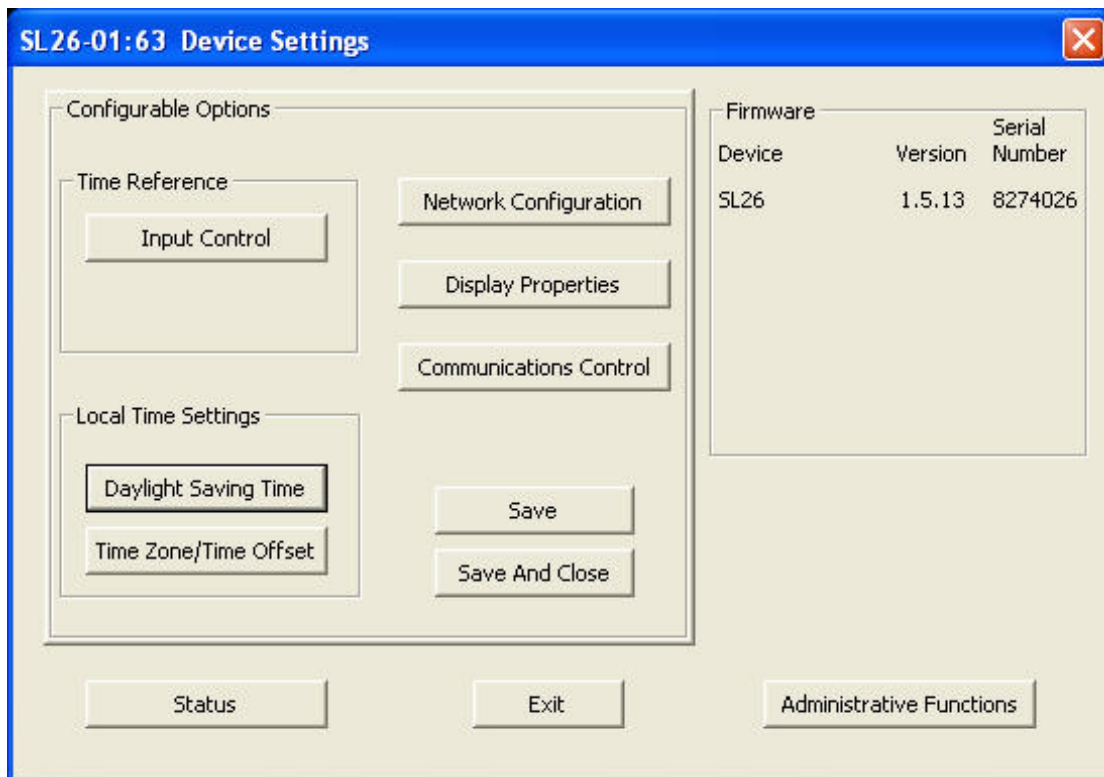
SL26-01:63 Device Settings

Configurable Options

Time Reference

Input Control

Network Configuration

Display Properties

Communications Control

Local Time Settings

Daylight Saving Time

Time Zone/Time Offset

Save

Save And Close

Firmware

| Device | Version | Serial Number |
|---|---|---|
| SL26 | 1.5.13 | 8274026 |

Status

Exit

Administrative Functions